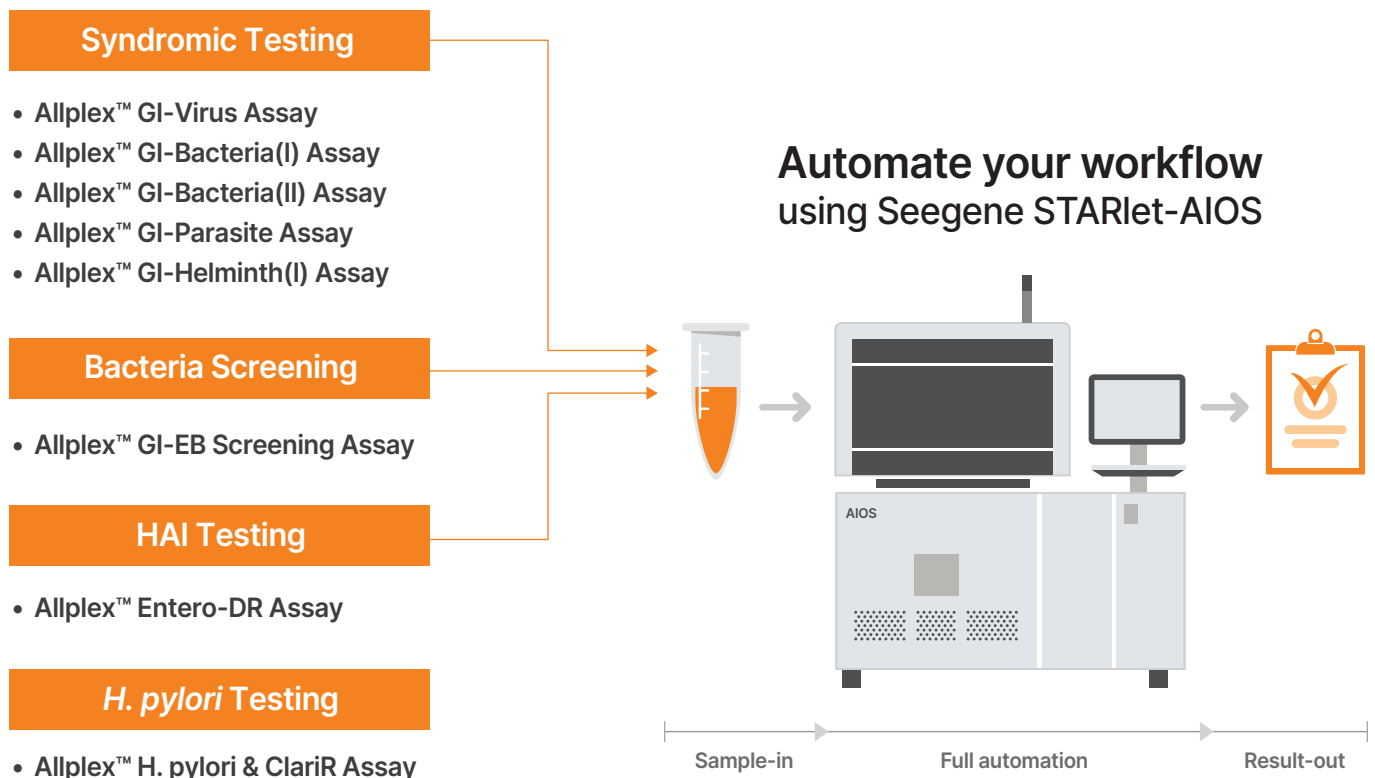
Syndromic Testing

- Allplex™ GI-Virus Assay
- Allplex™ GI-Bacteria(I) Assay
- Allplex™ GI-Bacteria(II) Assay
- Allplex™ GI-Parasite Assay
- Allplex™ GI-Helminth(I) Assay

Bacteria Screening

- Allplex™ GI-EB Screening Assay

HAI Testing

- Allplex™ Entero-DR Assay

H. pylori Testing

- Allplex™ H. pylori & ClariR Assay

Automate your workflow
using Seegene STARlet-AIOS

AIOS

Sample-in

Full automation

Result-out